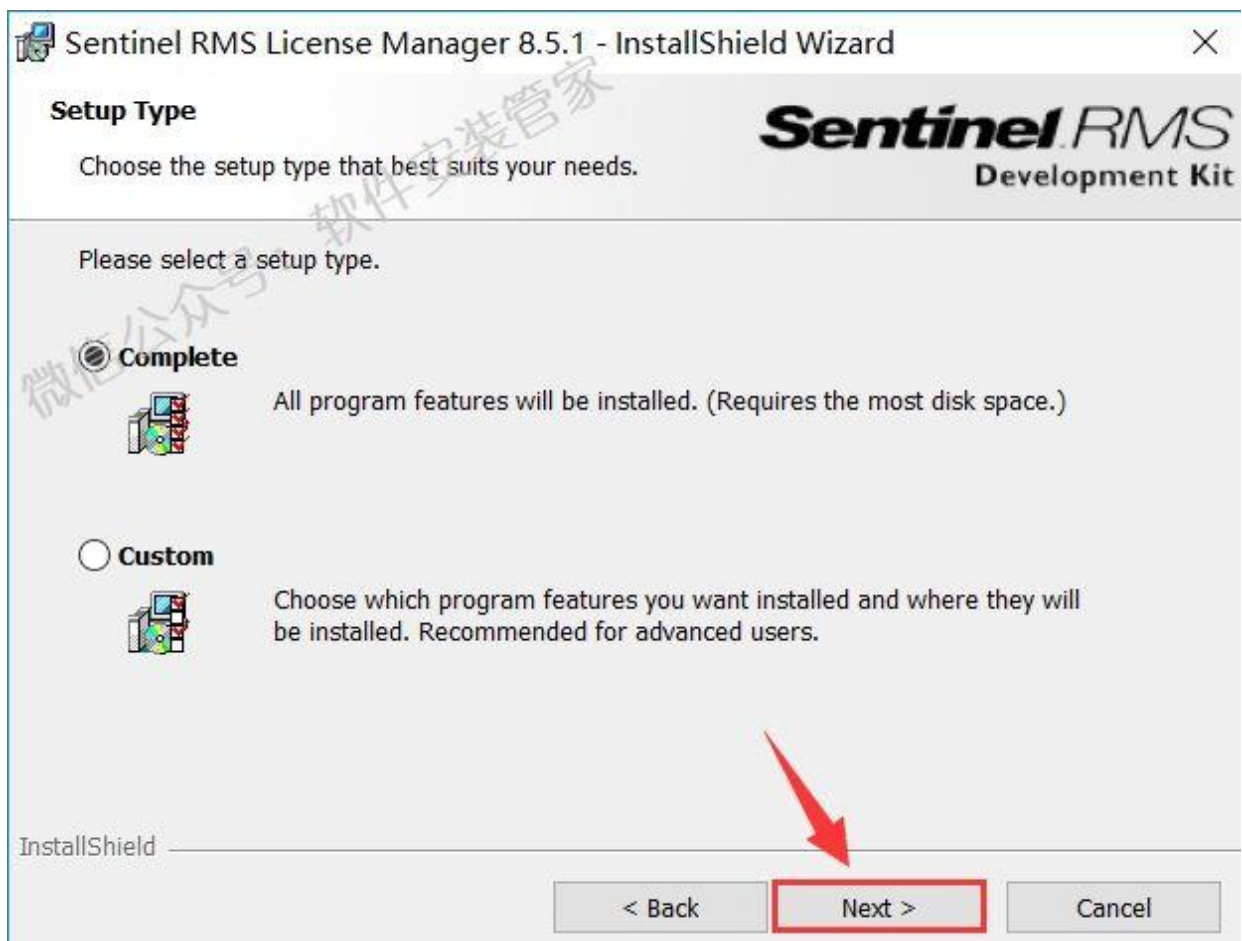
Sentinel RMS License Manager 8.5.1 - InstallShield Wizard ×

Setup Type

Choose the setup type that best suits your needs.

Sentinel RMS
Development Kit

微信公众号：软件安装管家

Please select a setup type.

Complete

All program features will be installed. (Requires the most disk space.)

Custom

Choose which program features you want installed and where they will be installed. Recommended for advanced users.

InstallShield

< Back | Next > | Cancel